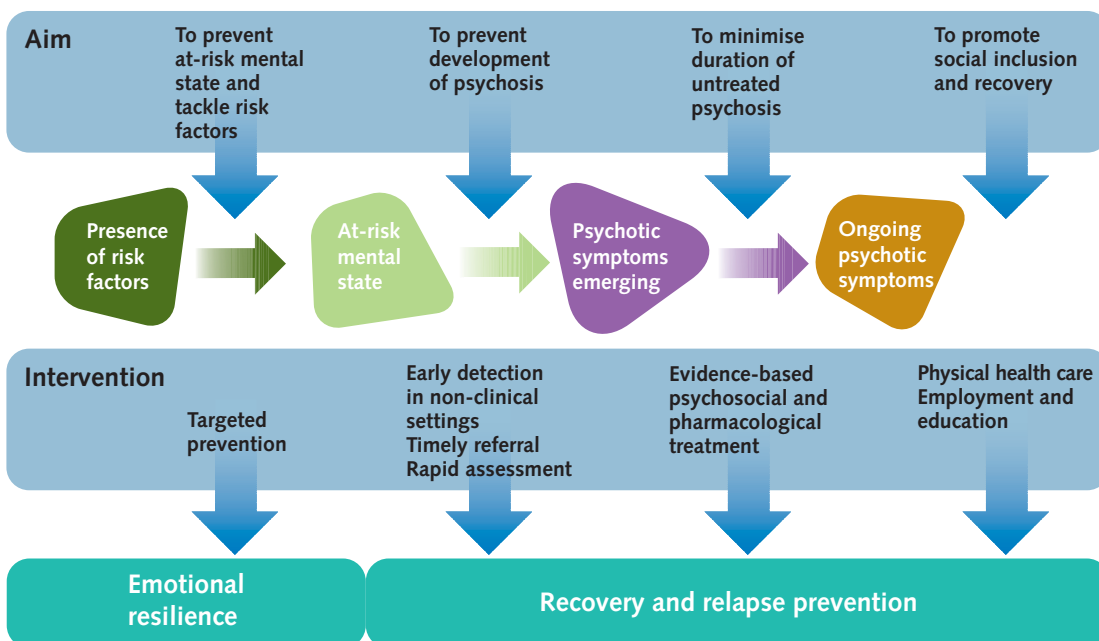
Aim

To prevent at-risk mental state and tackle risk factors

To prevent development of psychosis

To minimise duration of untreated psychosis

To promote social inclusion and recovery

Presence of risk factors

At-risk mental state

Psychotic symptoms emerging

Ongoing psychotic symptoms

Intervention

Targeted prevention

Early detection in non-clinical settings
Timely referral
Rapid assessment

Evidence-based psychosocial and pharmacological treatment

Physical health care
Employment and education

Emotional resilience

Recovery and relapse prevention